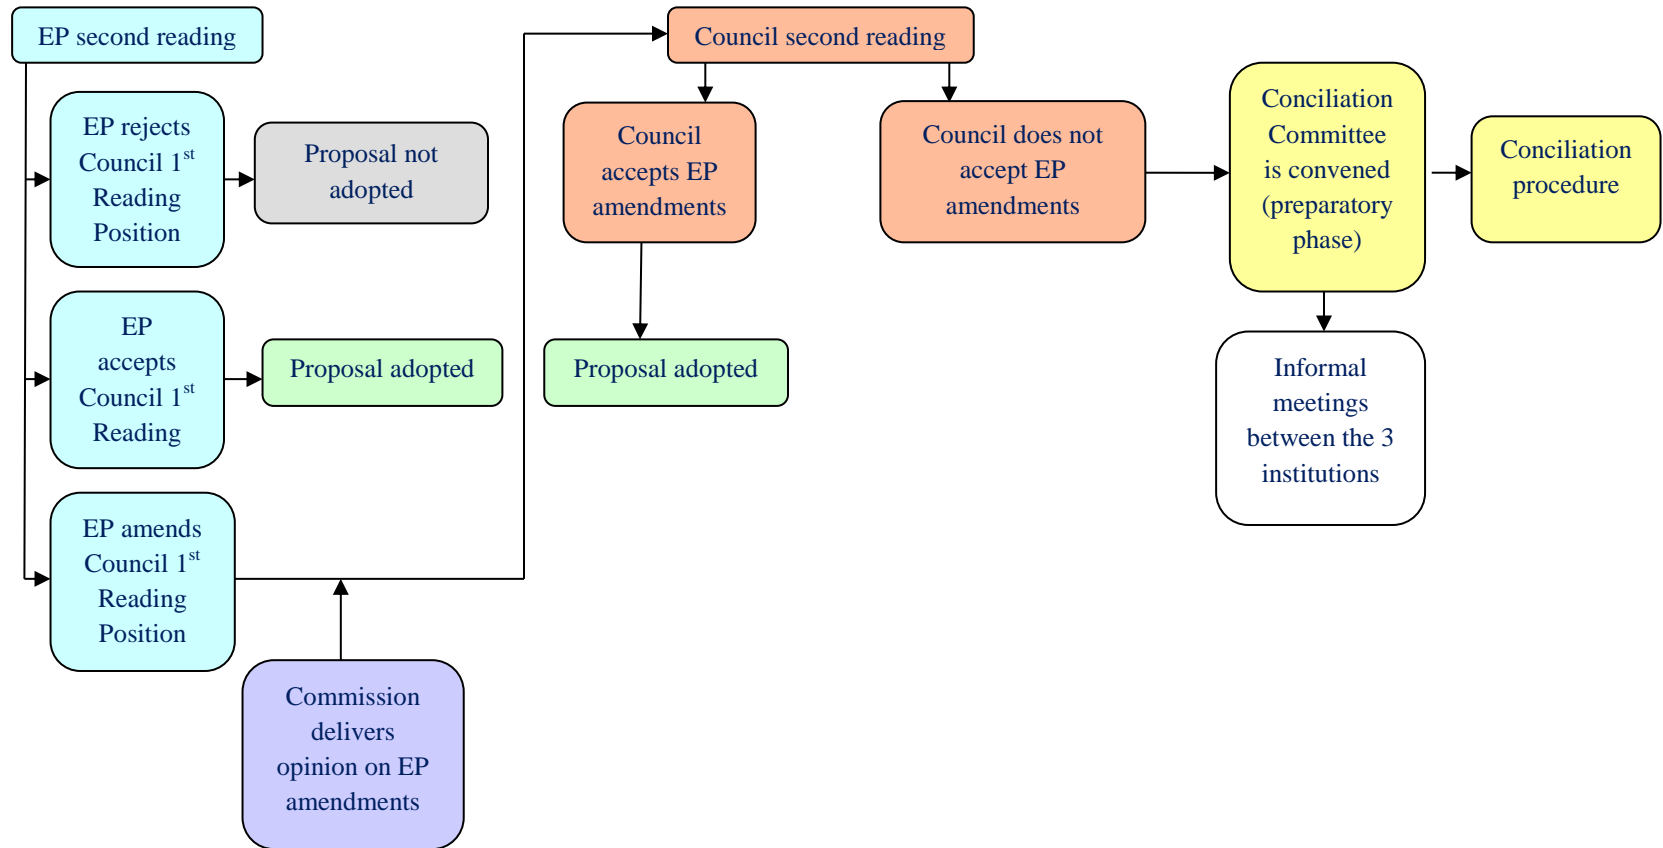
EP second reading

EP rejects Council 1$^{st}$ Reading Position

Proposal not adopted

EP accepts Council 1$^{st}$ Reading

Proposal adopted

EP amends Council 1$^{st}$ Reading Position

Commission delivers opinion on EP amendments

Council second reading

Council accepts EP amendments

Proposal adopted

Council does not accept EP amendments

Conciliation Committee is convened (preparatory phase)

Conciliation procedure

Informal meetings between the 3 institutions